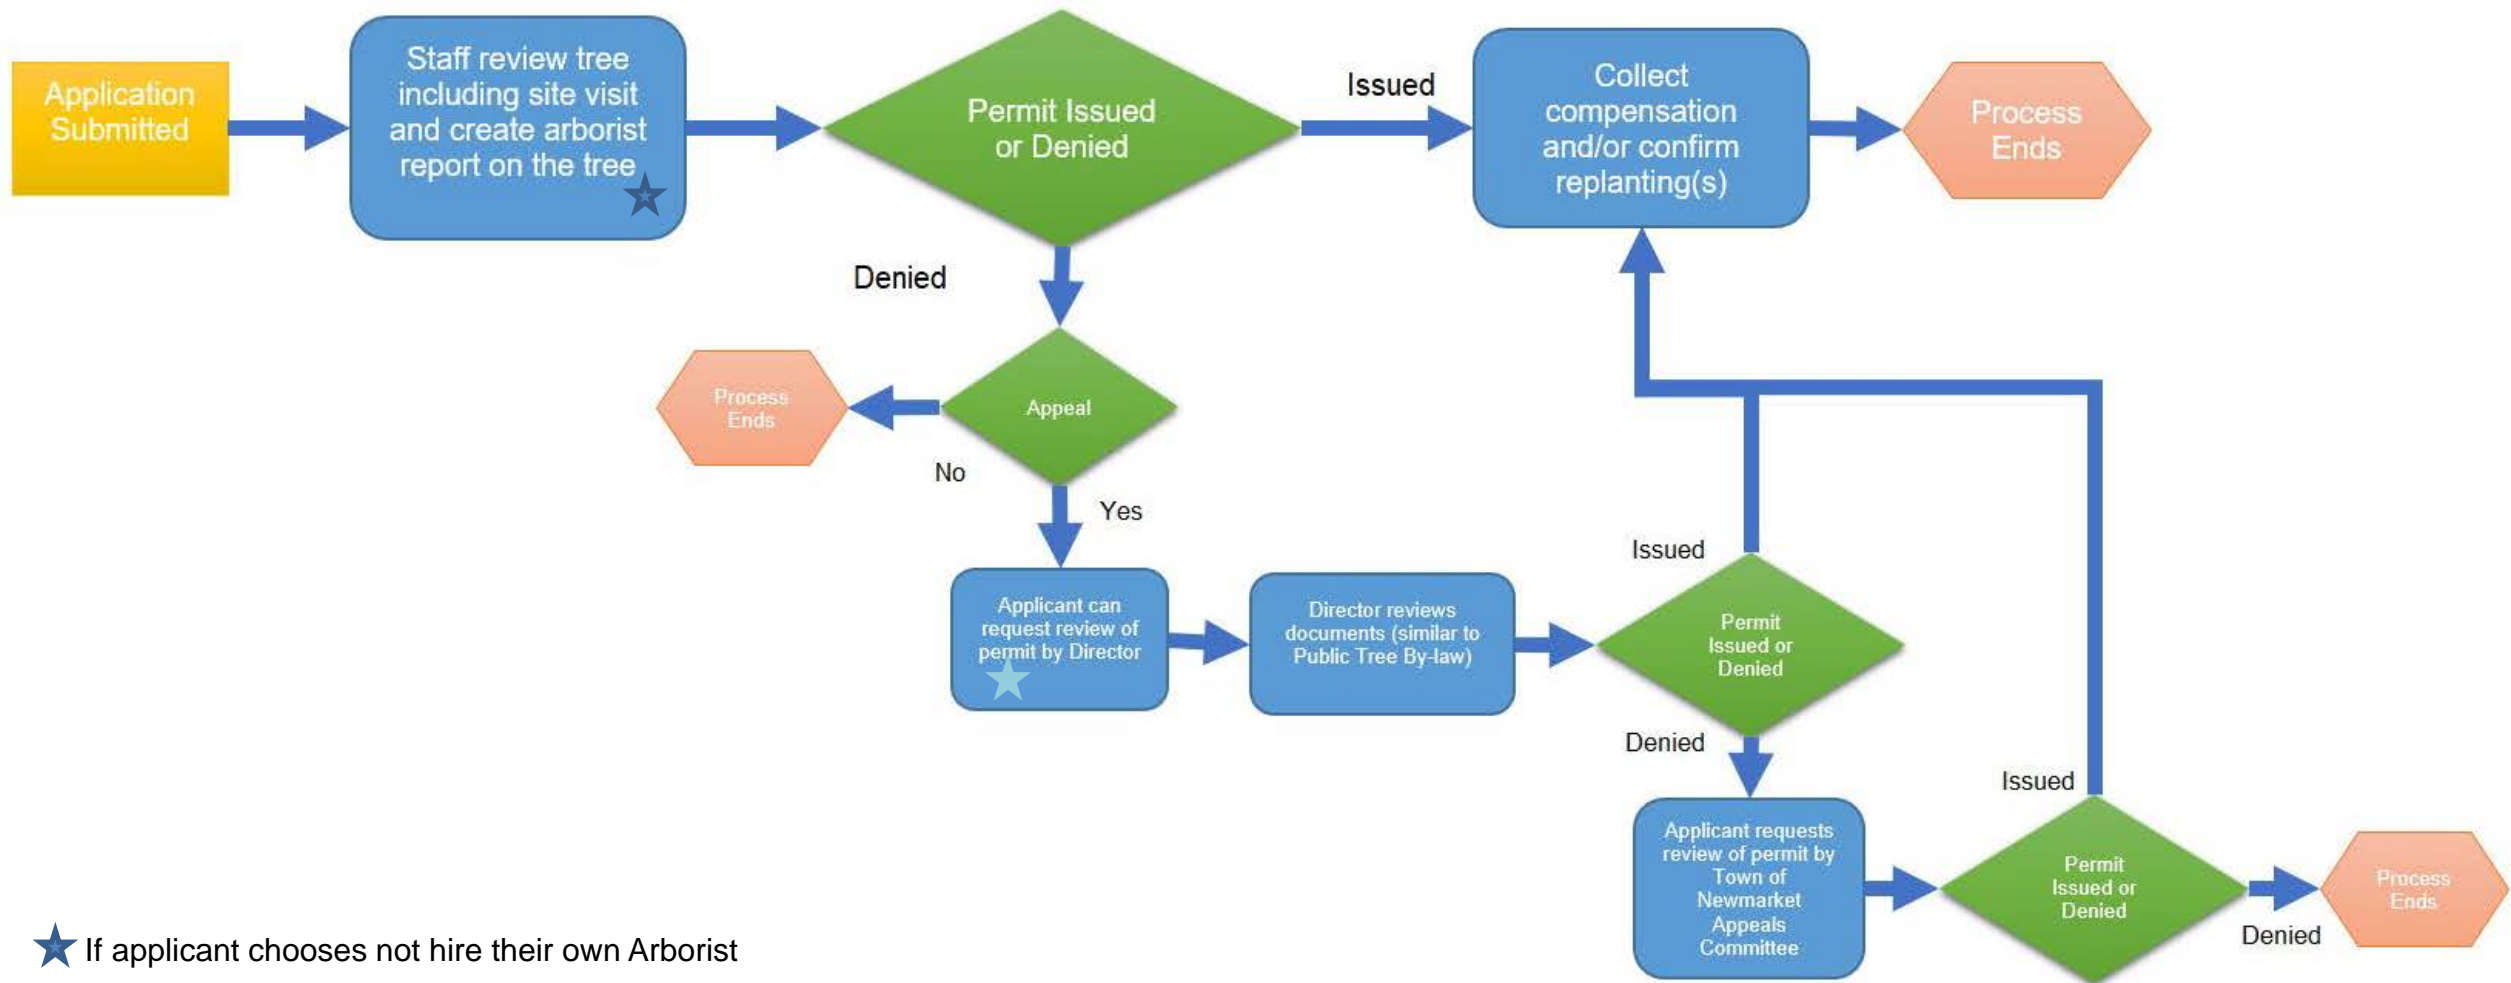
Application Submitted

Staff review tree including site visit and create arborist report on the tree

Permit Issued or Denied

Issued

Collect compensation and/or confirm replanting(s)

Process Ends

Denied

Process Ends

Appeal

No

Yes

Applicant can request review of permit by Director

Director reviews documents (similar to Public Tree By-law)

Issued

Permit Issued or Denied

Denied

Applicant requests review of permit by Town of Newmarket Appeals Committee

Issued

Permit Issued or Denied

Denied

Process Ends

If applicant chooses not hire their own Arborist